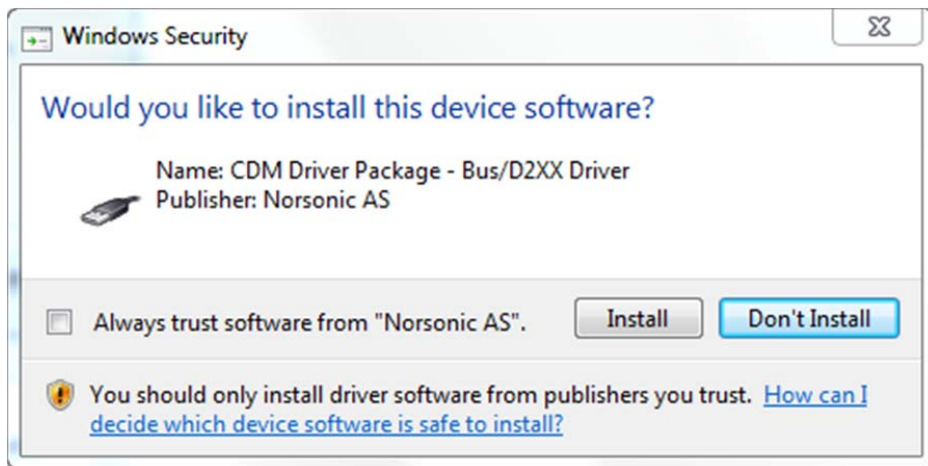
Windows Security

Would you like to install this device software?

Name: CDM Driver Package - Bus/D2XX Driver
Publisher: Norsonic AS

Always trust software from "Norsonic AS".

Install

Don't Install

You should only install driver software from publishers you trust. How can I decide which device software is safe to install?